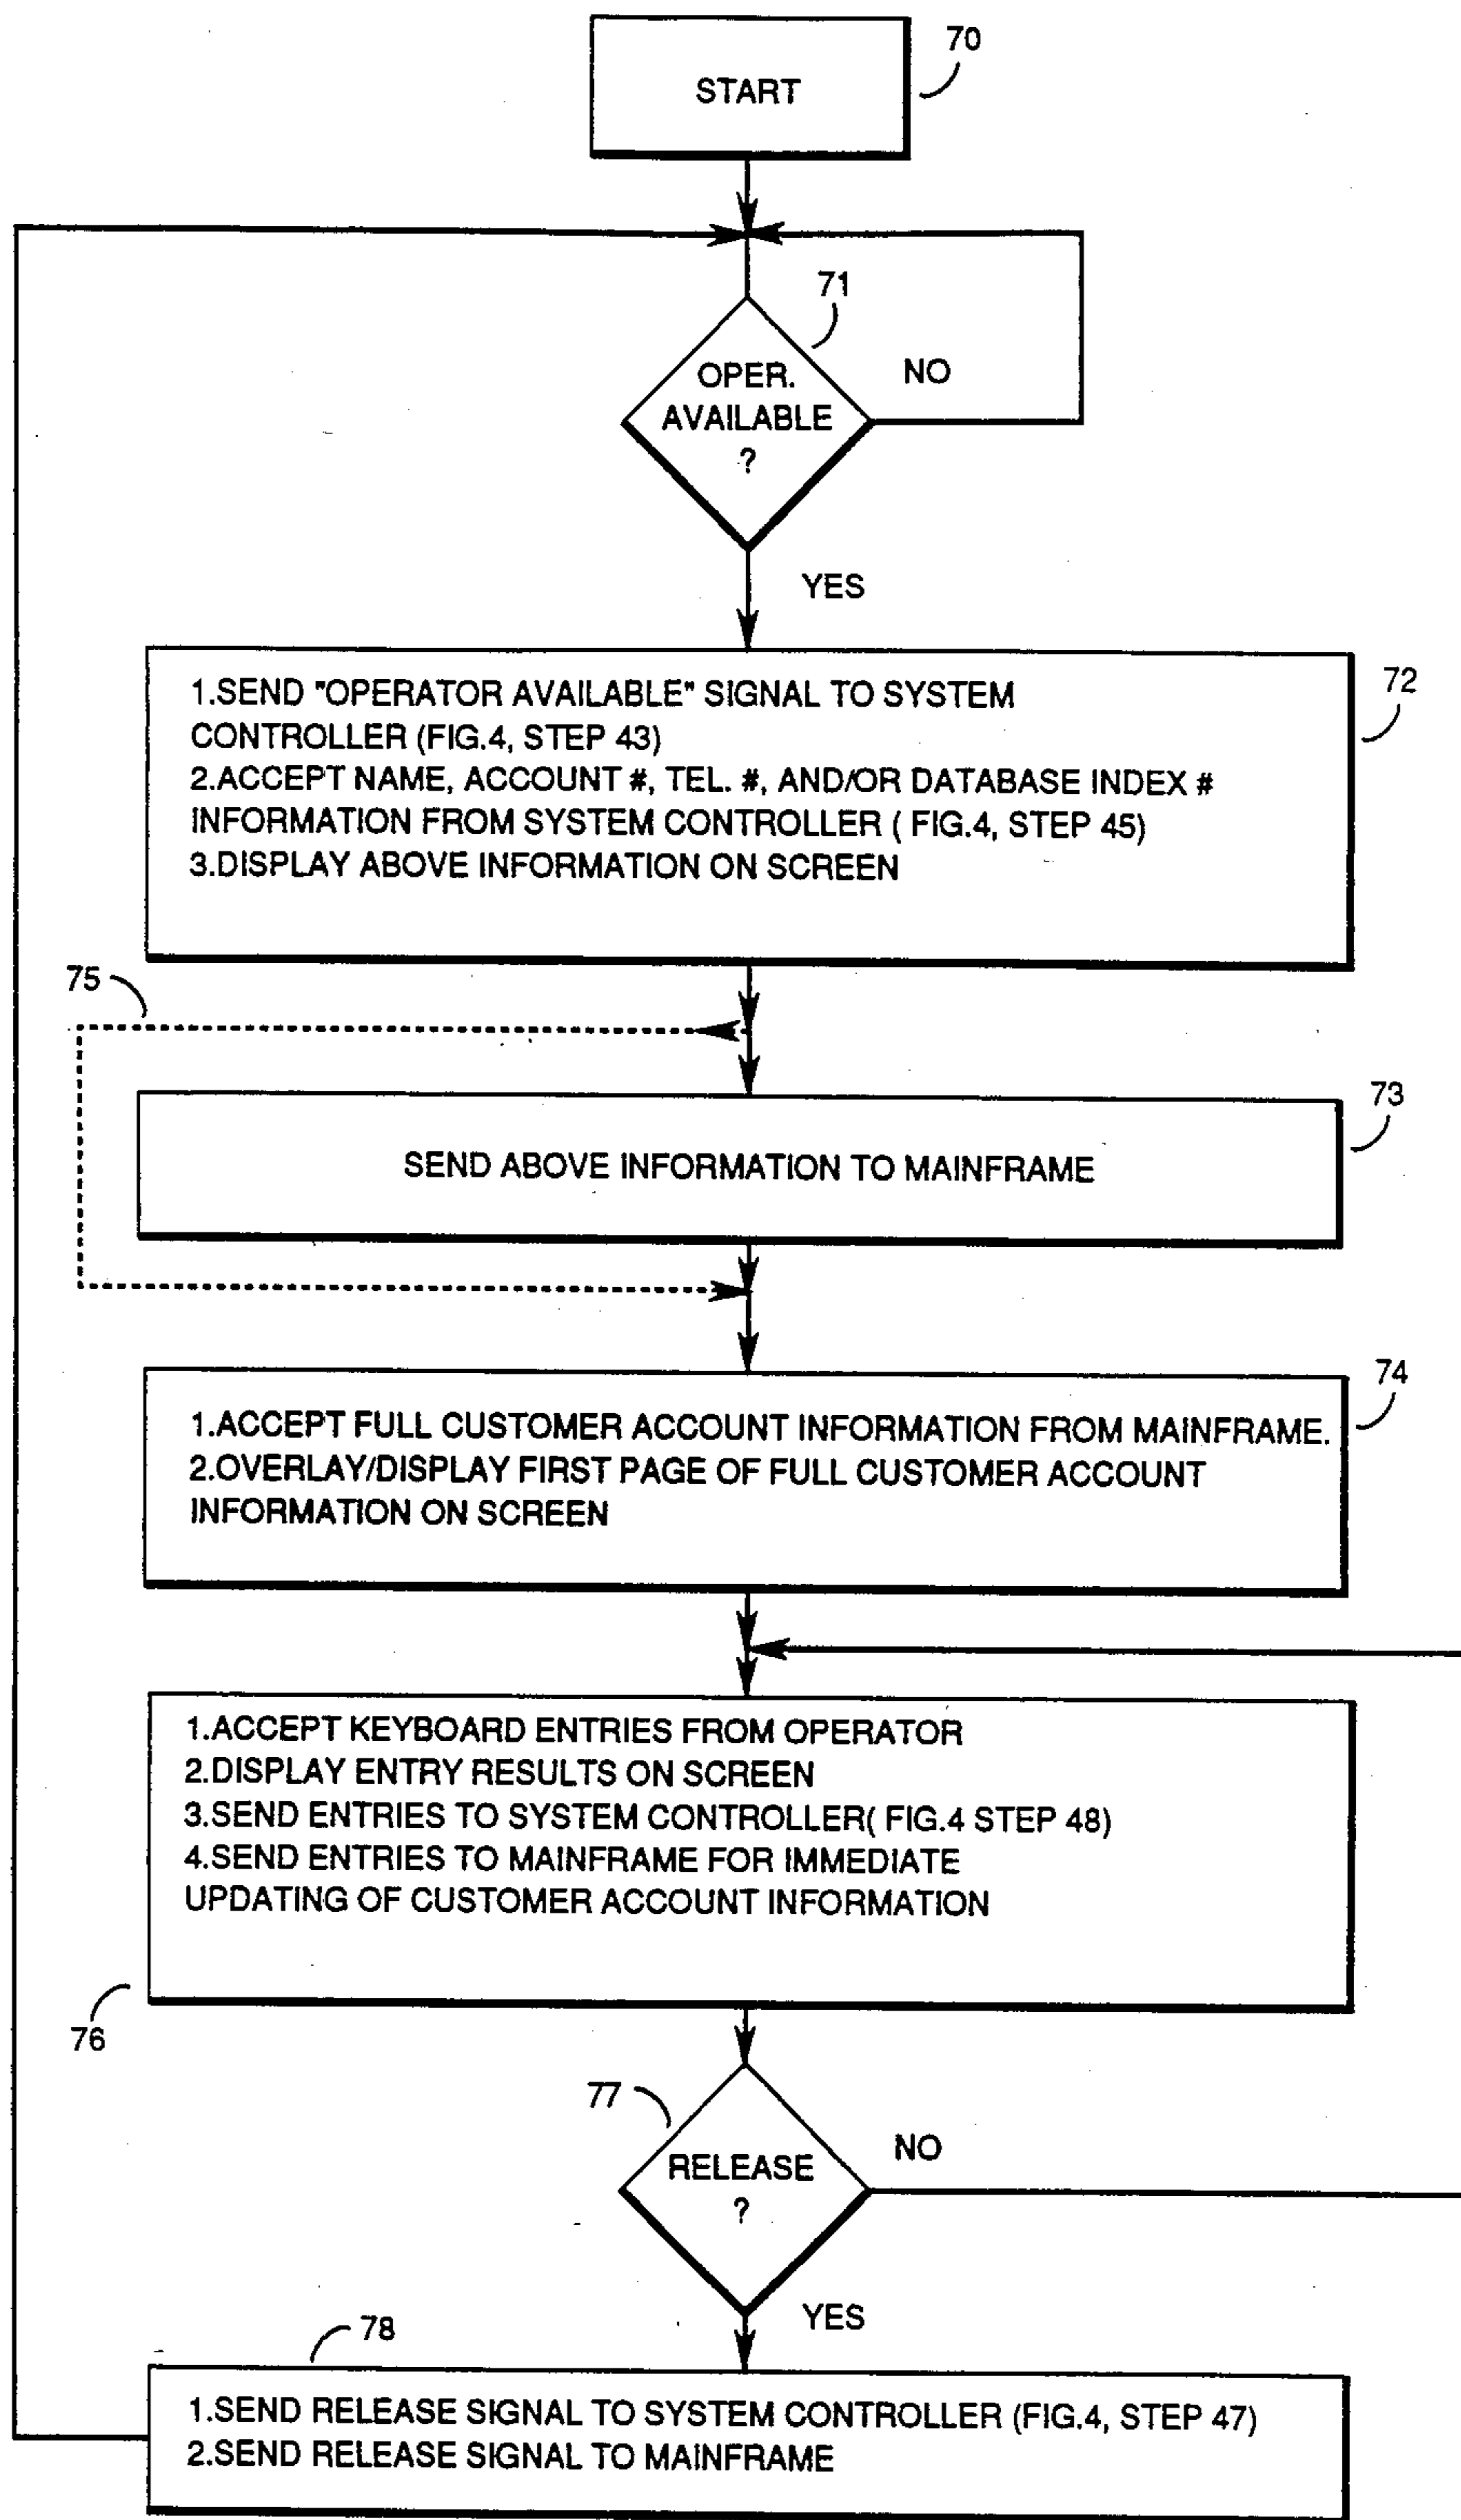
START

70

71

OPER. AVAILABLE ?

NO

YES

1.SEND "OPERATOR AVAILABLE" SIGNAL TO SYSTEM CONTROLLER (FIG.4, STEP 43)
2.ACCEPT NAME, ACCOUNT #, TEL. #, AND/OR DATABASE INDEX # INFORMATION FROM SYSTEM CONTROLLER ( FIG.4, STEP 45)
3.DISPLAY ABOVE INFORMATION ON SCREEN

72

75

SEND ABOVE INFORMATION TO MAINFRAME

73

1.ACCEPT FULL CUSTOMER ACCOUNT INFORMATION FROM MAINFRAME.
2.OVERLAY/DISPLAY FIRST PAGE OF FULL CUSTOMER ACCOUNT INFORMATION ON SCREEN

74

1.ACCEPT KEYBOARD ENTRIES FROM OPERATOR
2.DISPLAY ENTRY RESULTS ON SCREEN
3.SEND ENTRIES TO SYSTEM CONTROLLER( FIG.4 STEP 48)
4.SEND ENTRIES TO MAINFRAME FOR IMMEDIATE UPDATING OF CUSTOMER ACCOUNT INFORMATION

76

77

RELEASE ?

NO

YES

78

1.SEND RELEASE SIGNAL TO SYSTEM CONTROLLER (FIG.4, STEP 47)
2.SEND RELEASE SIGNAL TO MAINFRAME